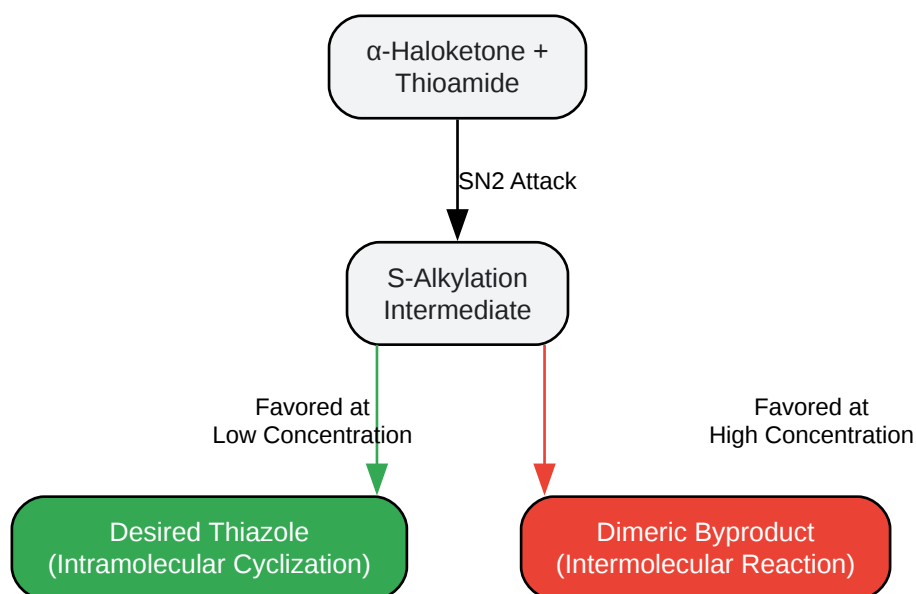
α-Haloketone + Thioamide

SN2 Attack

S-Alkylation Intermediate

Favored at Low Concentration

Favored at High Concentration

Desired Thiazole (Intramolecular Cyclization)

Dimeric Byproduct (Intermolecular Reaction)